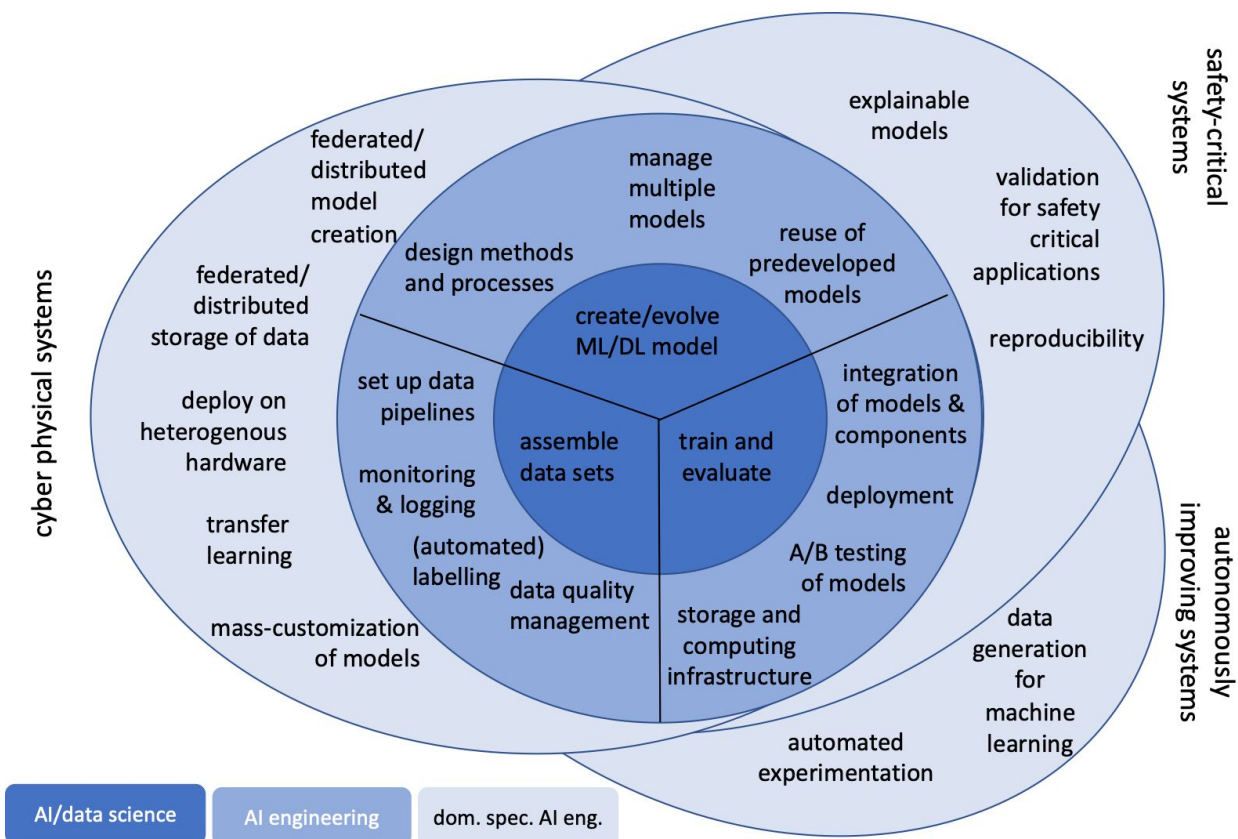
safety-critical systems

explainable models

validation for safety critical applications

reproducibility

cyber physical systems

federated/ distributed model creation

federated/ distributed storage of data

deploy on heterogenous hardware

transfer learning

mass-customization of models

manage multiple models

design methods and processes

reuse of predeveloped models

create/evolve ML/DL model

set up data pipelines

monitoring & logging

(automated) labelling

data quality management

assemble data sets

train and evaluate

integration of models & components

deployment

A/B testing of models

storage and computing infrastructure

autonomously improving systems

data generation for machine learning

automated experimentation

AI/data science

AI engineering

dom. spec. AI eng.